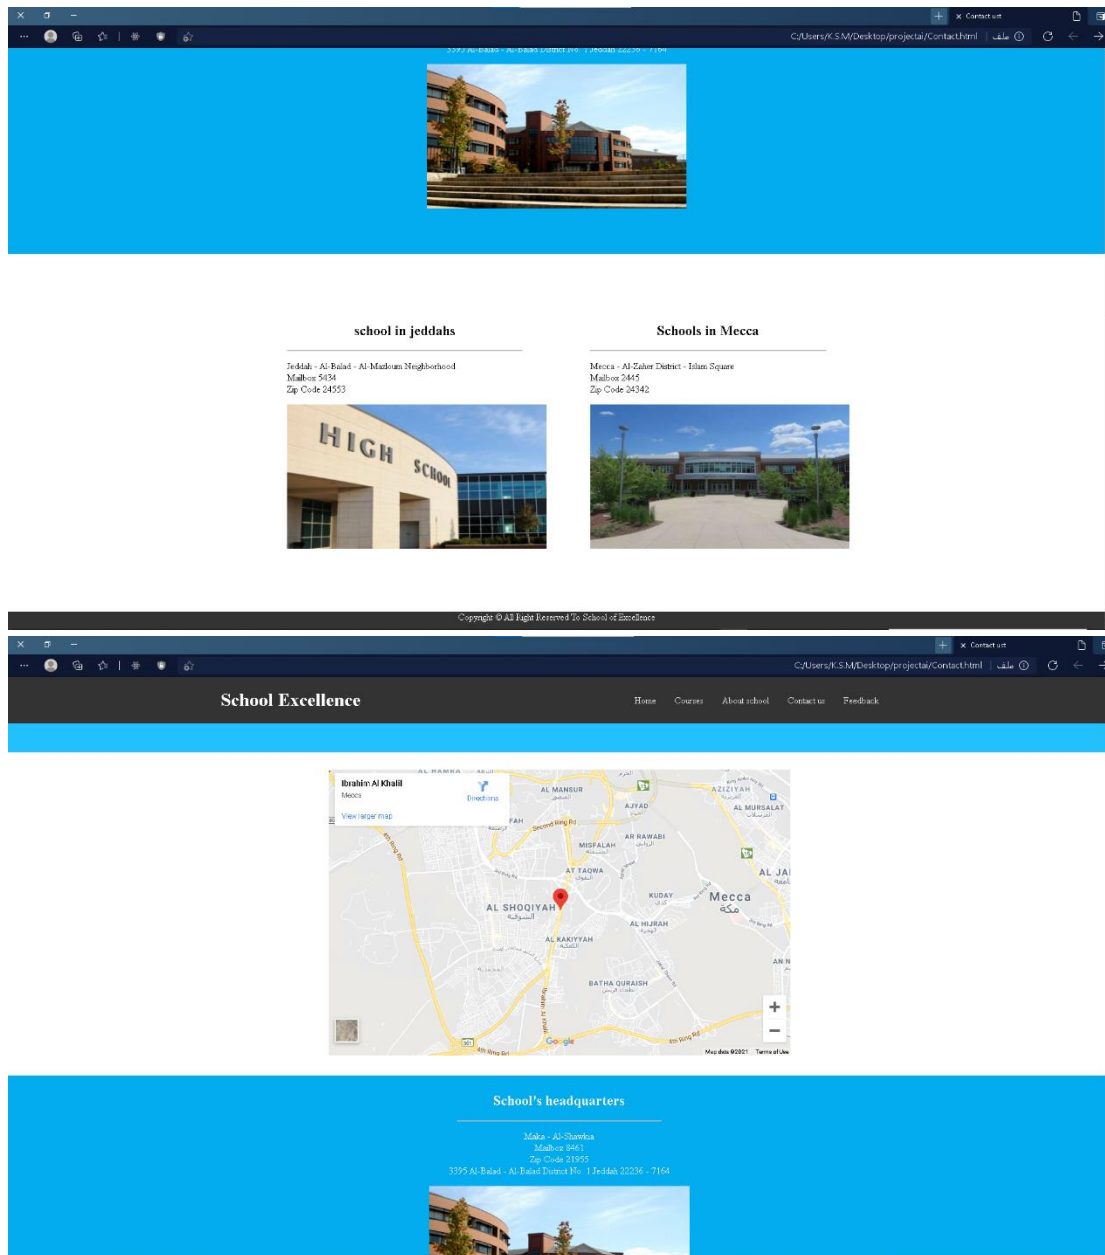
Contact us

C:/Users/K.S.M/Desktop/projectai/Contact.html | ملف

3395 Al-Balad - Al-Balad District No. 1 Jeddah 22236 - 7164

school in jeddahs

Jeddah - Al-Balad - Al-Mazloum Neighborhood
Mailbox 5434
Zip Code 24553

HIGH SCHOOL

Schools in Mecca

Mecca - Al-Zaher District - Islam Square
Mailbox 2445
Zip Code 24342

Copyright © All Right Reserved To School of Excellence

Contact us

C:/Users/K.S.M/Desktop/projectai/Contact.html | ملف

School Excellence

Home Courses About school Contact us Feedback

Ibrahim Al Khalil
Mecca
Directions
View larger map

AL MANSUR
AZIZIYAH
AJYAD
AL MURSALAT
AR RAWABI
MISFALAH
AT TAQWA
AL SHOQIYAH
KUDAY
Mecca
مكة
AL HIJRAH
AL KAKIYYAH
BATHA QURAISH
Google
Map data ©2021 Terms of Use

School's headquarters

Maka - Al-Shawkia
Mailbox 8461
Zip Code 21955
3395 Al-Balad - Al-Balad District No. 1 Jeddah 22236 - 7164